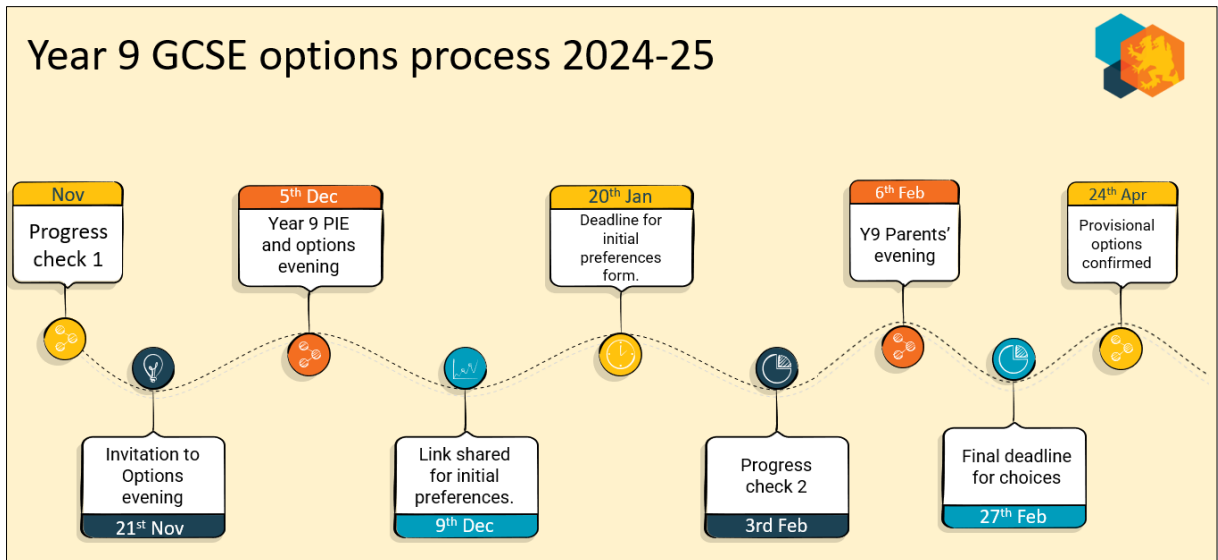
Year 9 GCSE options process 2024-25

Nov
Progress check 1

Invitation to Options evening
21$^{st}$ Nov

5$^{th}$ Dec
Year 9 PIE and options evening

Link shared for initial preferences.
9$^{th}$ Dec

20$^{th}$ Jan
Deadline for initial preferences form.

Progress check 2
3rd Feb

6$^{th}$ Feb
Y9 Parents' evening

Final deadline for choices
27$^{th}$ Feb

24$^{th}$ Apr
Provisional options confirmed